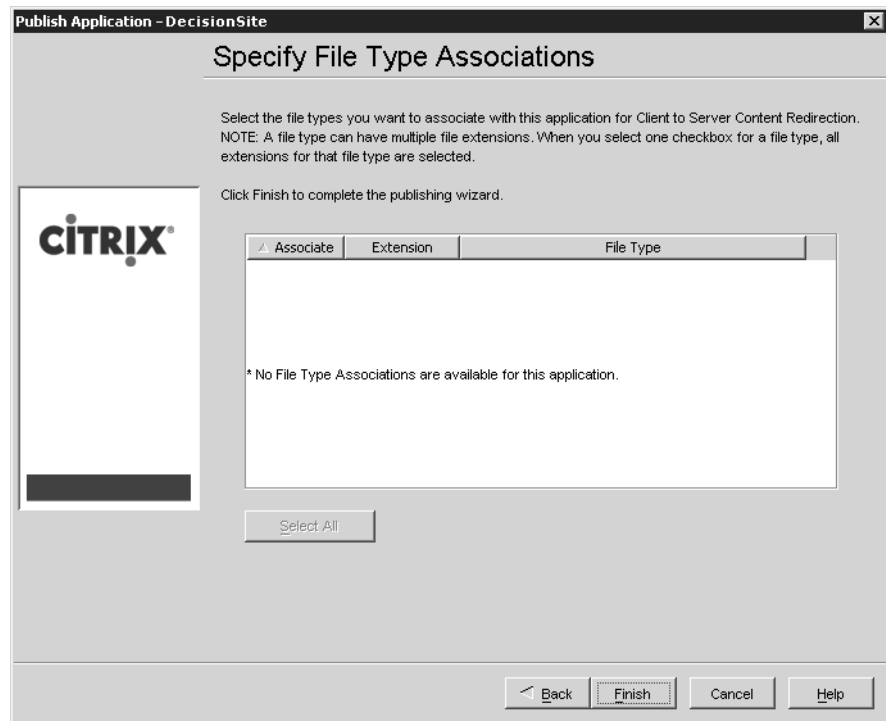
Publish Application - DecisionSite

Specify File Type Associations

Select the file types you want to associate with this application for Client to Server Content Redirection. NOTE: A file type can have multiple file extensions. When you select one checkbox for a file type, all extensions for that file type are selected.

Click Finish to complete the publishing wizard.

CITRIX®

| Associate | Extension | File Type |
|---|---|---|

* No File Type Associations are available for this application.

Select All

< Back | Finish | Cancel | Help